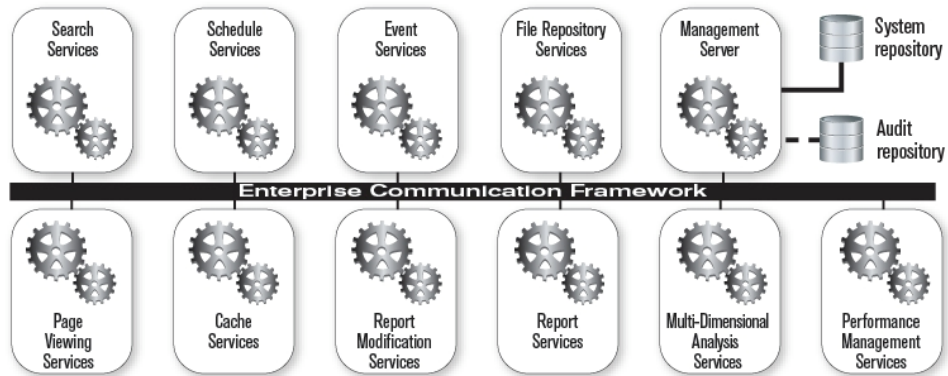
Search Services

Schedule Services

Event Services

File Repository Services

Management Server

System repository

Audit repository

Enterprise Communication Framework

Page Viewing Services

Cache Services

Report Modification Services

Report Services

Multi-Dimensional Analysis Services

Performance Management Services